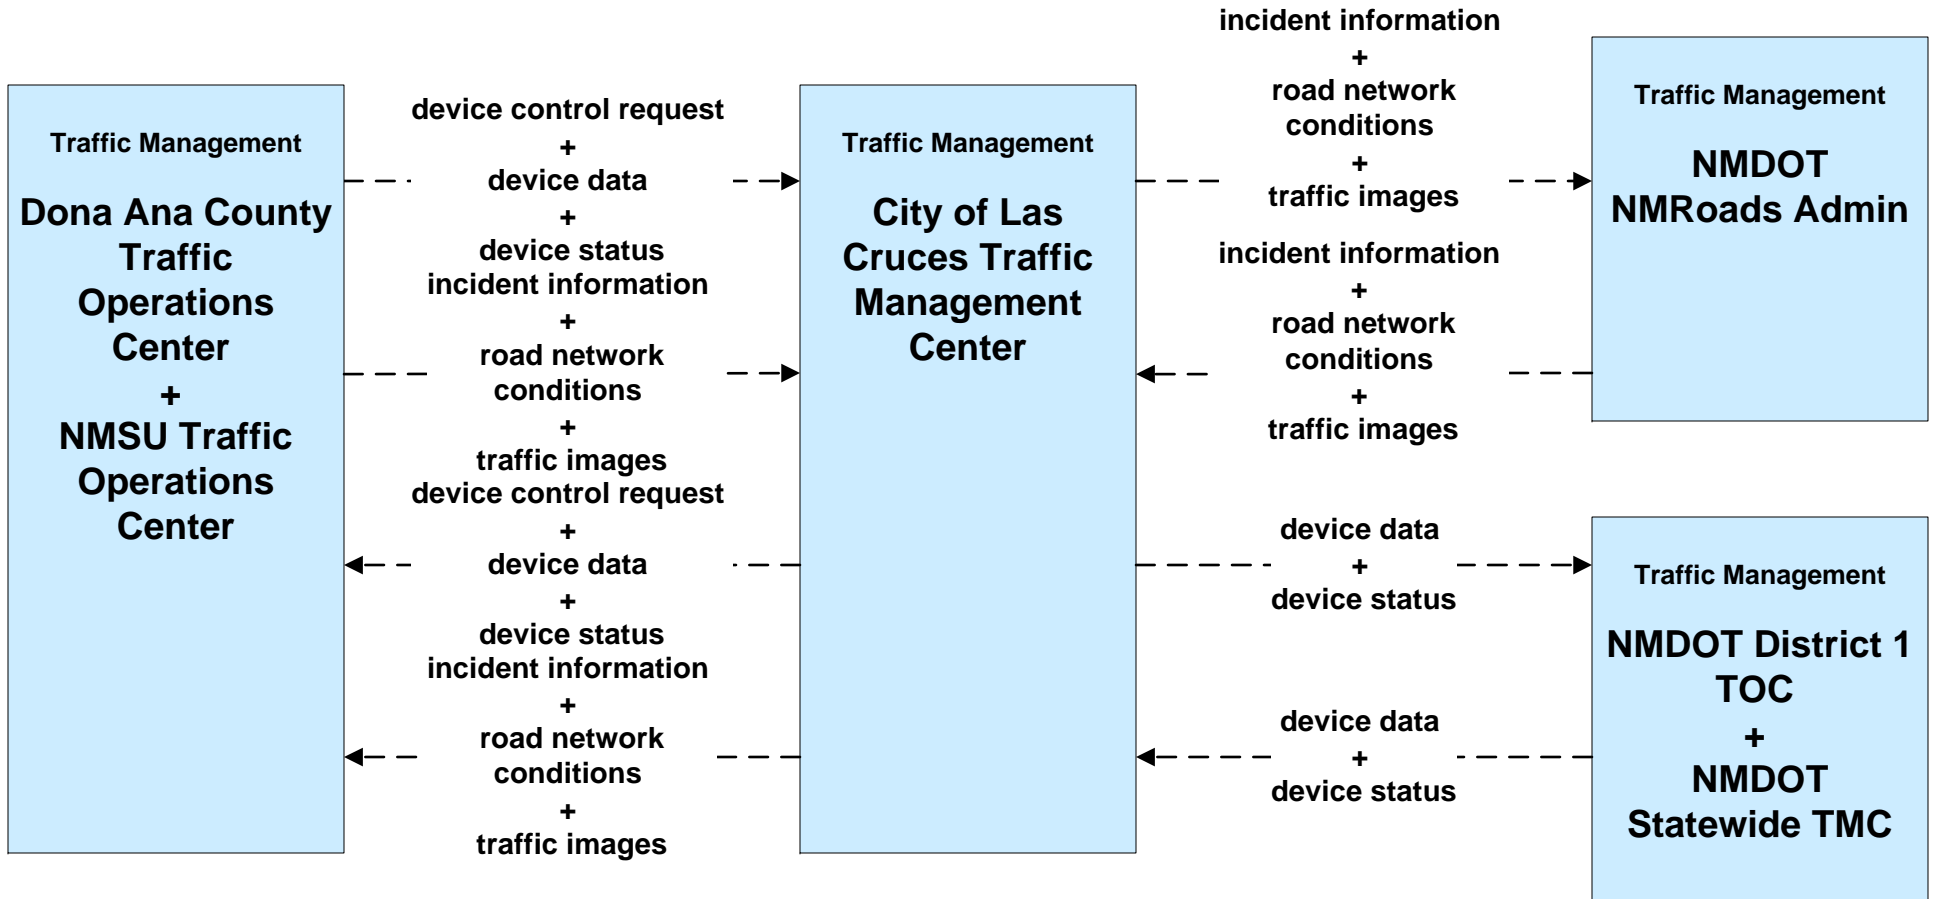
Traffic Management

Dona Ana County Traffic Operations Center
+
NMSU Traffic Operations Center

device control request
+
device data
+
device status

incident information
+
road network conditions
+
traffic images

device control request
+
device data
+
device status

incident information
+
road network conditions
+
traffic images

Traffic Management

City of Las Cruces Traffic Management Center

incident information
+
road network conditions
+
traffic images

incident information
+
road network conditions
+
traffic images

device data
+
device status

device data
+
device status

Traffic Management

NMDOT NMRoads Admin

Traffic Management

NMDOT District 1 TOC
+
NMDOT Statewide TMC